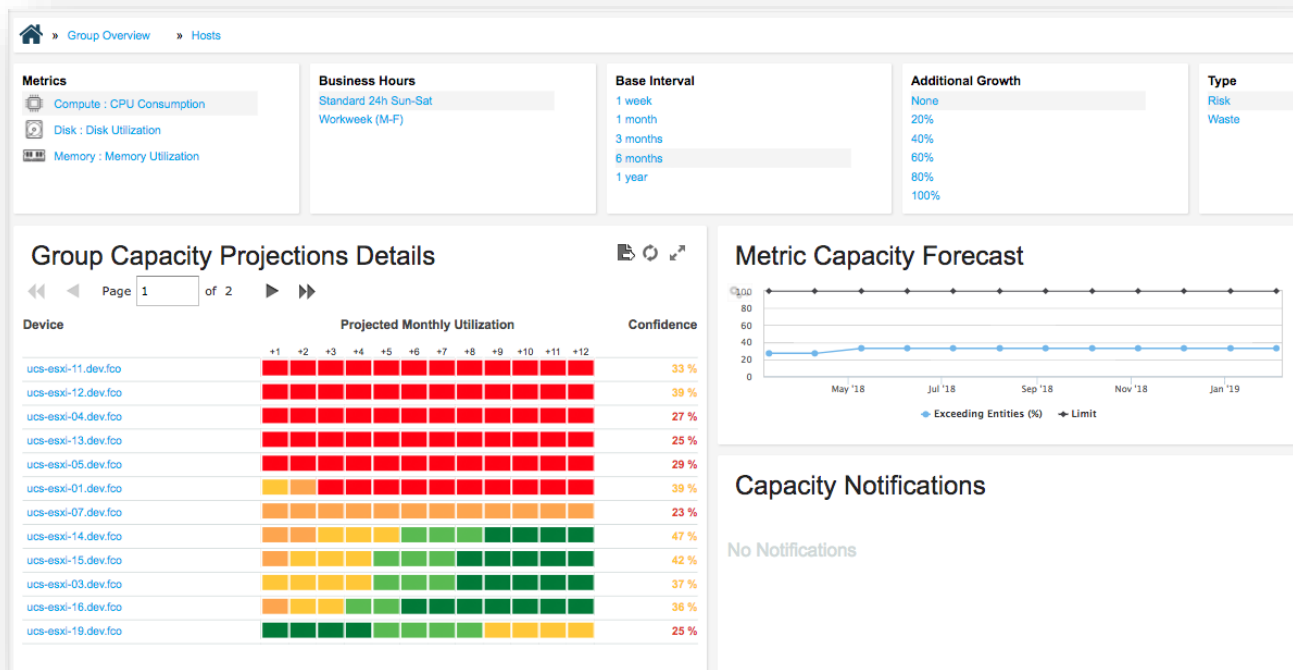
» Group Overview » Hosts

Metrics
Compute : CPU Consumption
Disk : Disk Utilization
Memory : Memory Utilization

Business Hours
Standard 24h Sun-Sat
Workweek (M-F)

Base Interval
1 week
1 month
3 months
6 months
1 year

Additional Growth
None
20%
40%
60%
80%
100%

Type
Risk
Waste

Group Capacity Projections Details

Page 1 of 2

| Device | +1 | +2 | +3 | +4 | +5 | +6 | +7 | +8 | +9 | +10 | +11 | +12 | Confidence |
|---|---|---|---|---|---|---|---|---|---|---|---|---|---|
| ucs-esxi-11.dev.fco | | | | | | | | | | | | | 33 % |
| ucs-esxi-12.dev.fco | | | | | | | | | | | | | 39 % |
| ucs-esxi-04.dev.fco | | | | | | | | | | | | | 27 % |
| ucs-esxi-13.dev.fco | | | | | | | | | | | | | 25 % |
| ucs-esxi-05.dev.fco | | | | | | | | | | | | | 29 % |
| ucs-esxi-01.dev.fco | | | | | | | | | | | | | 39 % |
| ucs-esxi-07.dev.fco | | | | | | | | | | | | | 23 % |
| ucs-esxi-14.dev.fco | | | | | | | | | | | | | 47 % |
| ucs-esxi-15.dev.fco | | | | | | | | | | | | | 42 % |
| ucs-esxi-03.dev.fco | | | | | | | | | | | | | 37 % |
| ucs-esxi-16.dev.fco | | | | | | | | | | | | | 36 % |
| ucs-esxi-19.dev.fco | | | | | | | | | | | | | 25 % |

Projected Monthly Utilization

Metric Capacity Forecast

100
80
60
40
20
0
May '18 Jul '18 Sep '18 Nov '18 Jan '19
Exceeding Entities (%) Limit

Capacity Notifications

No Notifications